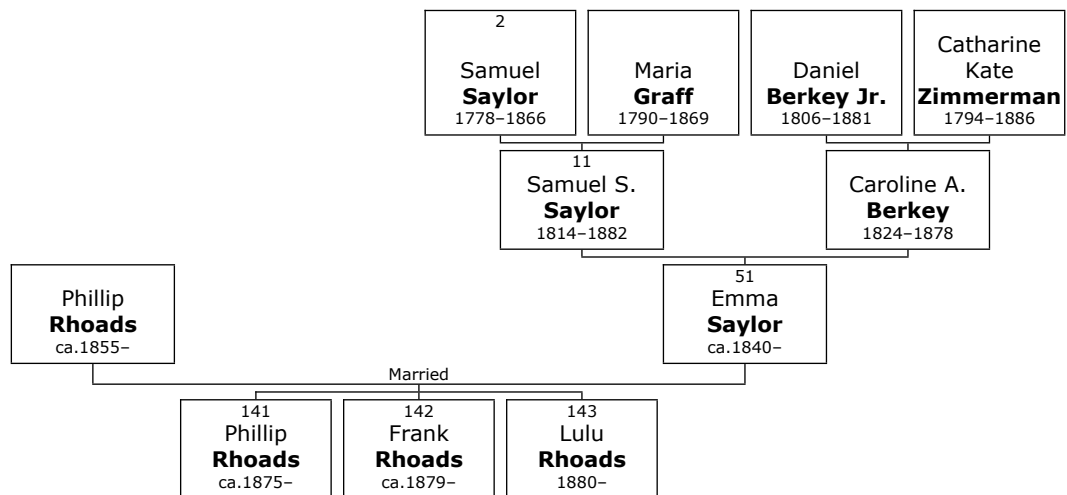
2
Samuel
**Saylor**
1778–1866

Maria
**Graff**
1790–1869

Daniel
**Berkey Jr.**
1806–1881

Catharine
Kate
**Zimmerman**
1794–1886

11
Samuel S.
**Saylor**
1814–1882

Caroline A.
**Berkey**
1824–1878

Phillip
**Rhoads**
ca.1855–

51
Emma
**Saylor**
ca.1840–

Married

141
Phillip
**Rhoads**
ca.1875–

142
Frank
**Rhoads**
ca.1879–

143
Lulu
**Rhoads**
1880–